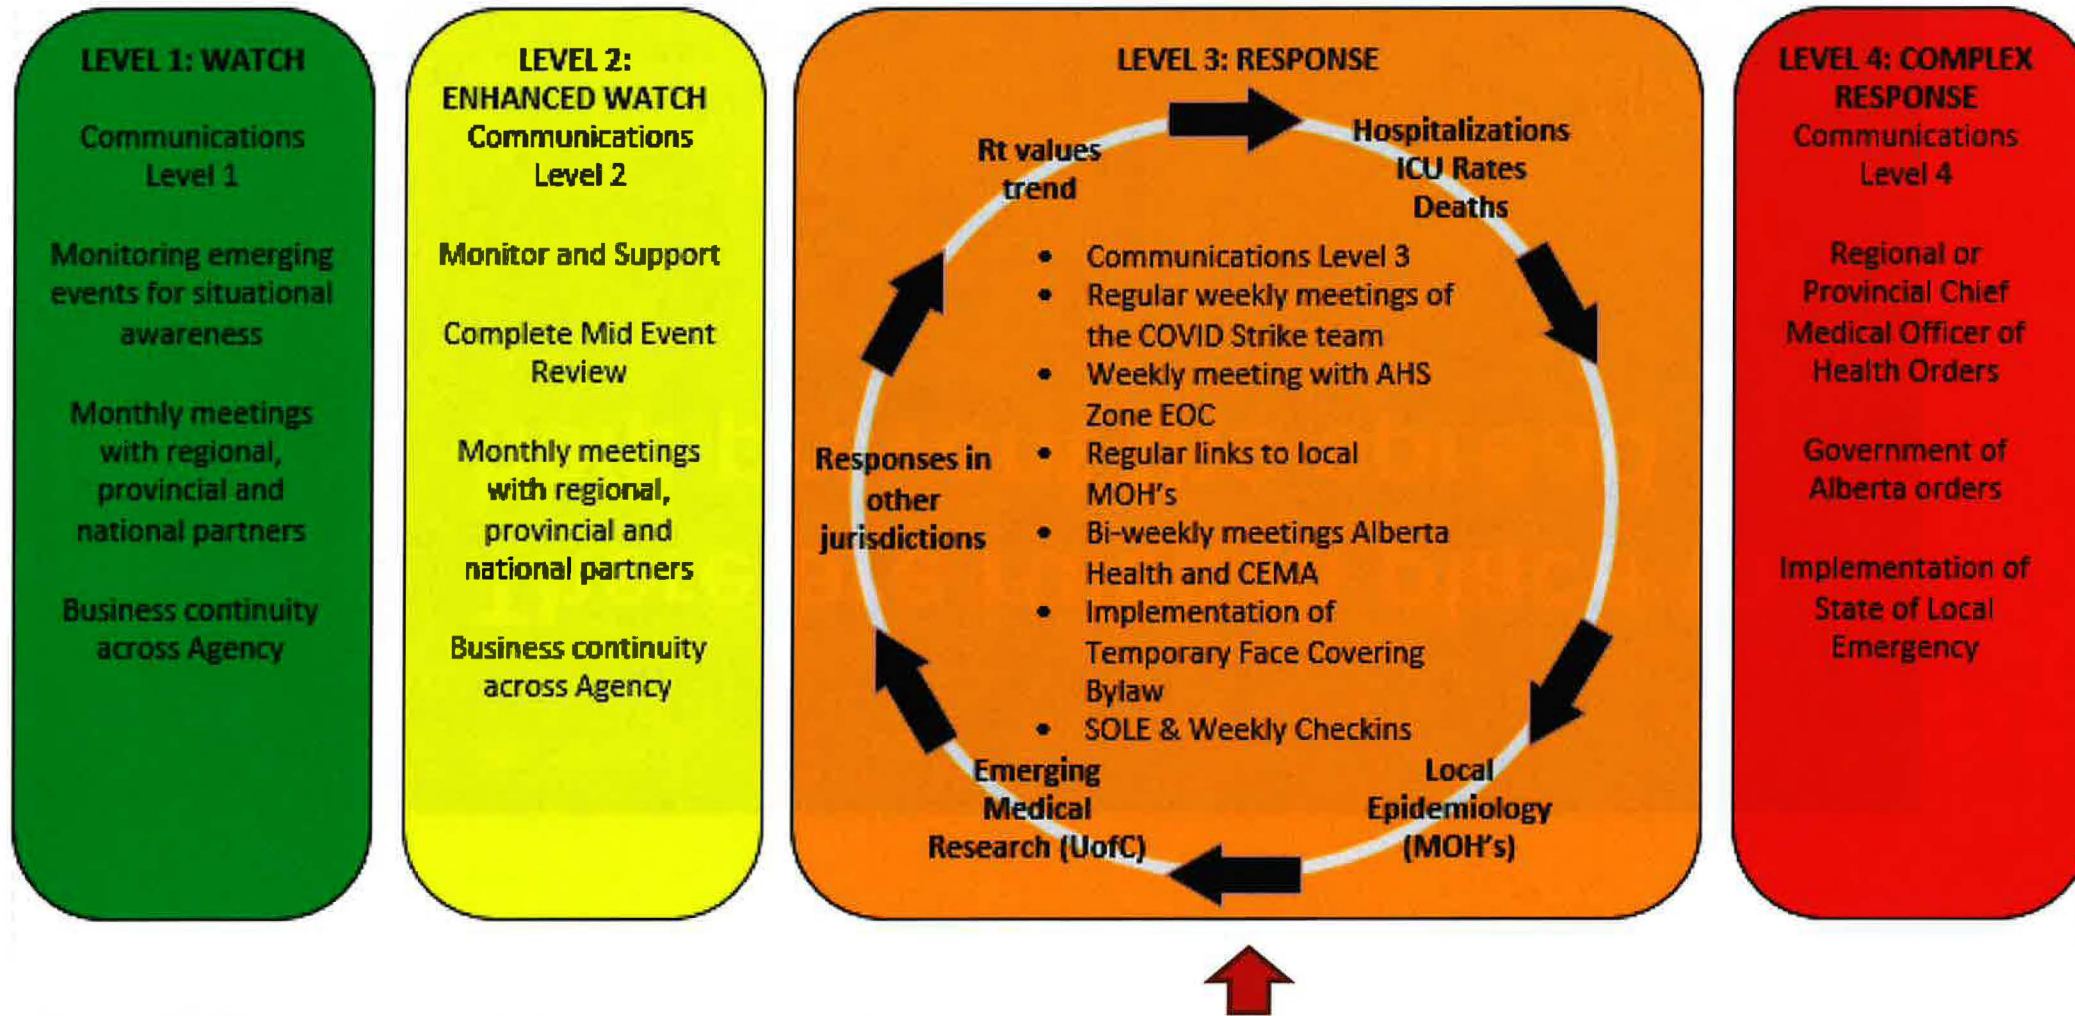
LEVEL 1: WATCH

Communications Level 1

Monitoring emerging events for situational awareness

Monthly meetings with regional, provincial and national partners

Business continuity across Agency

LEVEL 2: ENHANCED WATCH

Communications Level 2

Monitor and Support

Complete Mid Event Review

Monthly meetings with regional, provincial and national partners

Business continuity across Agency

LEVEL 3: RESPONSE

Rt values trend

Hospitalizations ICU Rates Deaths

- Communications Level 3
- Regular weekly meetings of the COVID Strike team
- Weekly meeting with AHS Zone EOC
- Regular links to local MOH's
- Bi-weekly meetings Alberta Health and CEMA
- Implementation of Temporary Face Covering Bylaw
- SOLE & Weekly Checkins

Responses in other jurisdictions

Emerging Medical Research (UofC)

Local Epidemiology (MOH's)

LEVEL 4: COMPLEX RESPONSE

Communications Level 4

Regional or Provincial Chief Medical Officer of Health Orders

Government of Alberta orders

Implementation of State of Local Emergency